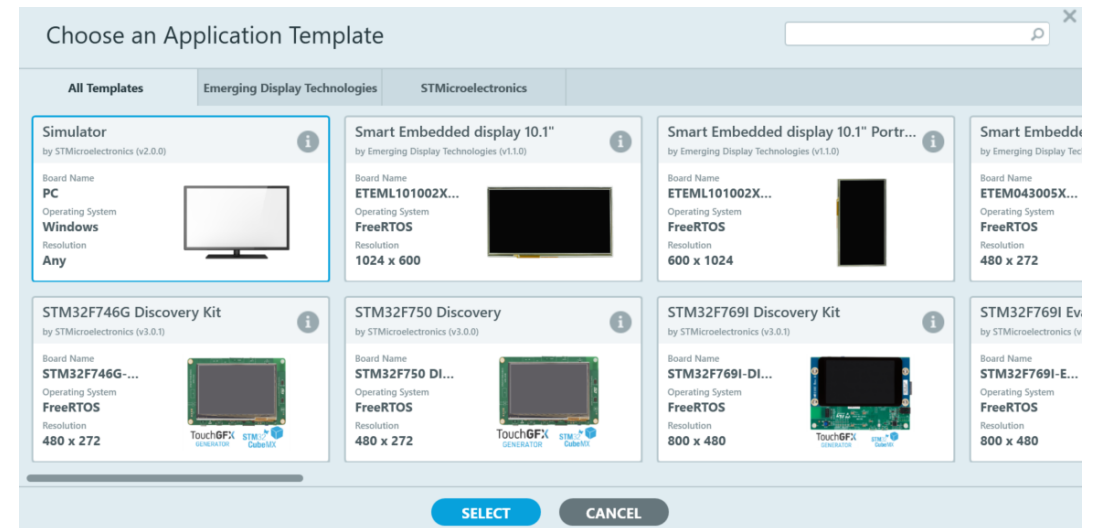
Choose an Application Template

All Templates | Emerging Display Technologies | STMicroelectronics

Simulator
by STMicroelectronics (v2.0.0)
Board Name
PC
Operating System
Windows
Resolution
Any

Smart Embedded display 10.1"
by Emerging Display Technologies (v1.1.0)
Board Name
ETEML101002X...
Operating System
FreeRTOS
Resolution
1024 x 600

Smart Embedded display 10.1" Portr...
by Emerging Display Technologies (v1.1.0)
Board Name
ETEML101002X...
Operating System
FreeRTOS
Resolution
600 x 1024

Smart Embedde
by Emerging Display Tec
Board Name
ETEM043005X...
Operating System
FreeRTOS
Resolution
480 x 272

STM32F746G Discovery Kit
by STMicroelectronics (v3.0.1)
Board Name
STM32F746G-...
Operating System
FreeRTOS
Resolution
480 x 272
TouchGFX GENERATOR STM32 CubeMX

STM32F750 Discovery
by STMicroelectronics (v3.0.0)
Board Name
STM32F750 DI...
Operating System
FreeRTOS
Resolution
480 x 272
TouchGFX GENERATOR STM32 CubeMX

STM32F769I Discovery Kit
by STMicroelectronics (v3.0.1)
Board Name
STM32F769I-DI...
Operating System
FreeRTOS
Resolution
800 x 480
TouchGFX GENERATOR STM32 CubeMX

STM32F769I Ev
by STMicroelectronics (v
Board Name
STM32F769I-E...
Operating System
FreeRTOS
Resolution
800 x 480

SELECT
CANCEL